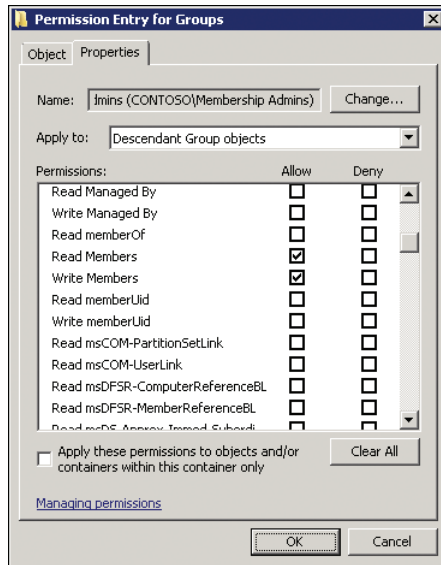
Permission Entry for Groups

Object | Properties

Name: lmins (CONTOSO\Membership Admins) | Change...

Apply to: Descendant Group objects

| Permissions: | Allow | Deny |
|---|---|---|
| Read Managed By | ☐ | ☐ |
| Write Managed By | ☐ | ☐ |
| Read memberOf | ☐ | ☐ |
| Read Members | ☑ | ☐ |
| Write Members | ☑ | ☐ |
| Read memberUid | ☐ | ☐ |
| Write memberUid | ☐ | ☐ |
| Read msCOM-PartitionSetLink | ☐ | ☐ |
| Read msCOM-UserLink | ☐ | ☐ |
| Read msDFSR-ComputerReferenceBL | ☐ | ☐ |
| Read msDFSR-MemberReferenceBL | ☐ | ☐ |
| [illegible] | ☐ | ☐ |

☐ Apply these permissions to objects and/or containers within this container only | Clear All

Managing permissions

OK | Cancel